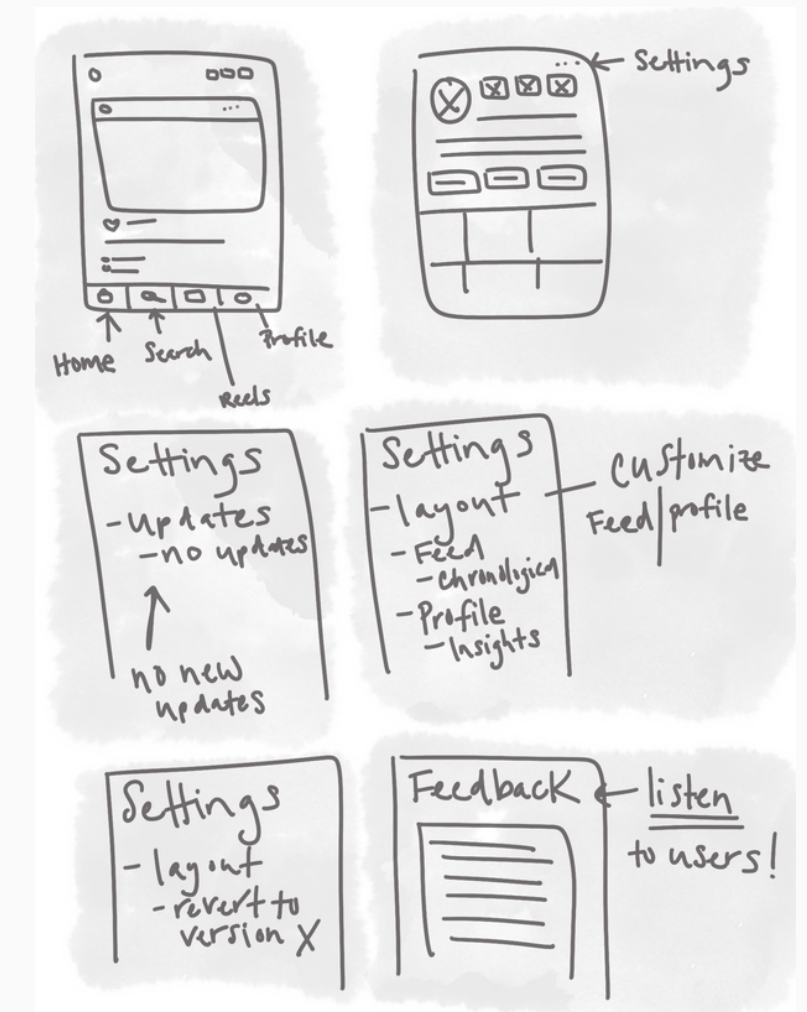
Settings

Home Search Profile

Reels

Settings
-updates
-no updates

no new updates

Settings
-layout
-Feed
-chronological
-Profile
-Insights

customize
Feed | profile

Settings
-layout
-revert to version X

Feedback

listen to users!